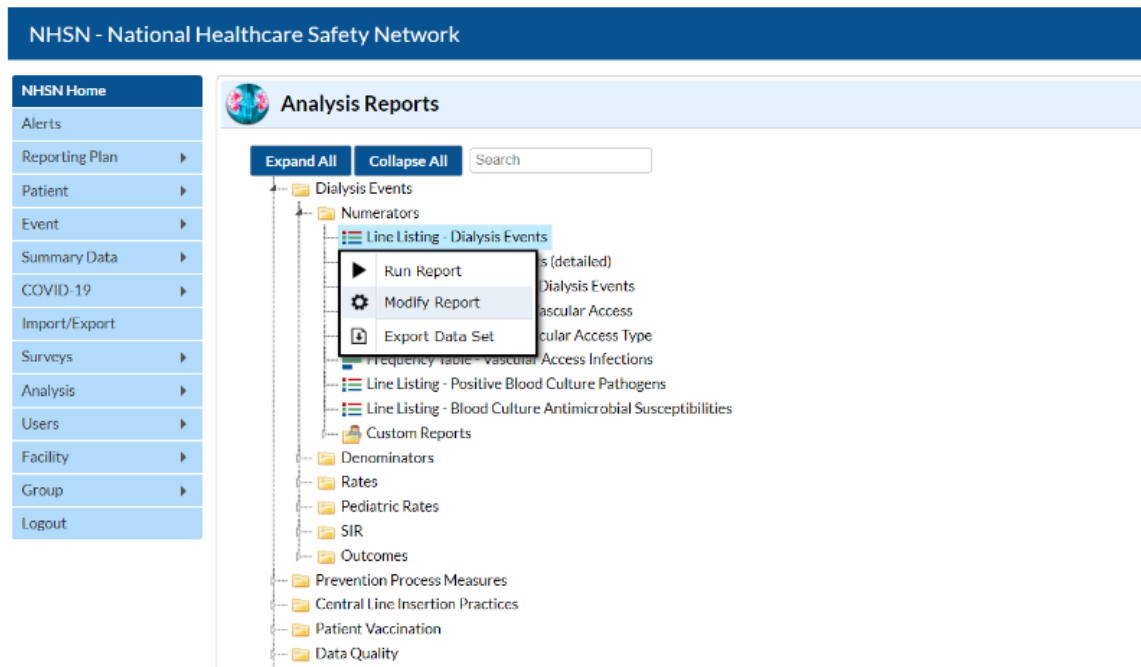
NHSN - National Healthcare Safety Network

NHSN Home
Alerts
Reporting Plan
Patient
Event
Summary Data
COVID-19
Import/Export
Surveys
Analysis
Users
Facility
Group
Logout

Analysis Reports

Expand All
Collapse All
Search

Dialysis Events
Numerators
Line Listing - Dialysis Events
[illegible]s (detailed)
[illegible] Dialysis Events
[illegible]ascular Access
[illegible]cular Access Type
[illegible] Vascular Access Infections
Run Report
Modify Report
Export Data Set
Line Listing - Positive Blood Culture Pathogens
Line Listing - Blood Culture Antimicrobial Susceptibilities
Custom Reports
Denominators
Rates
Pediatric Rates
SIR
Outcomes
Prevention Process Measures
Central Line Insertion Practices
Patient Vaccination
Data Quality